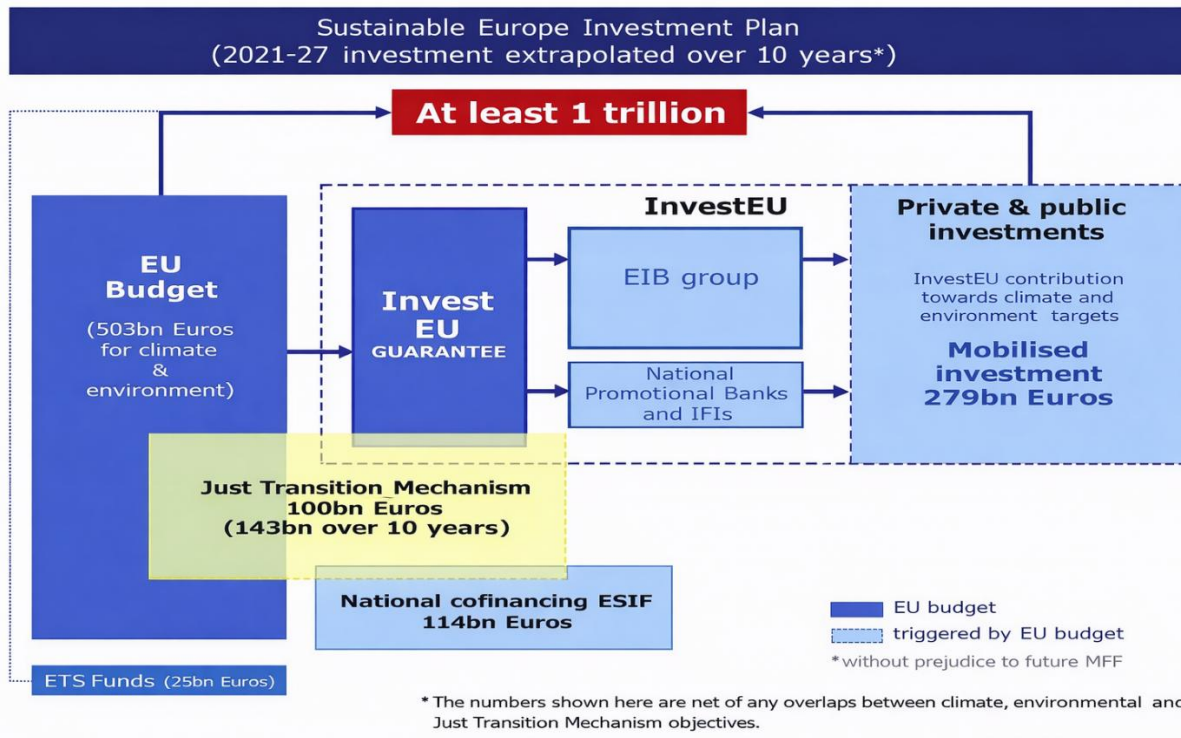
Sustainable Europe Investment Plan
(2021-27 investment extrapolated over 10 years*)

At least 1 trillion

EU Budget
(503bn Euros for climate & environment)

InvestEU

Invest EU GUARANTEE

EIB group

National Promotional Banks and IFIs

Private & public investments

InvestEU contribution towards climate and environment targets

Mobilised investment 279bn Euros

Just Transition_Mechanism
100bn Euros
(143bn over 10 years)

National cofinancing ESIF
114bn Euros

ETS Funds (25bn Euros)

EU budget

triggered by EU budget

*without prejudice to future MFF

* The numbers shown here are net of any overlaps between climate, environmental and Just Transition Mechanism objectives.